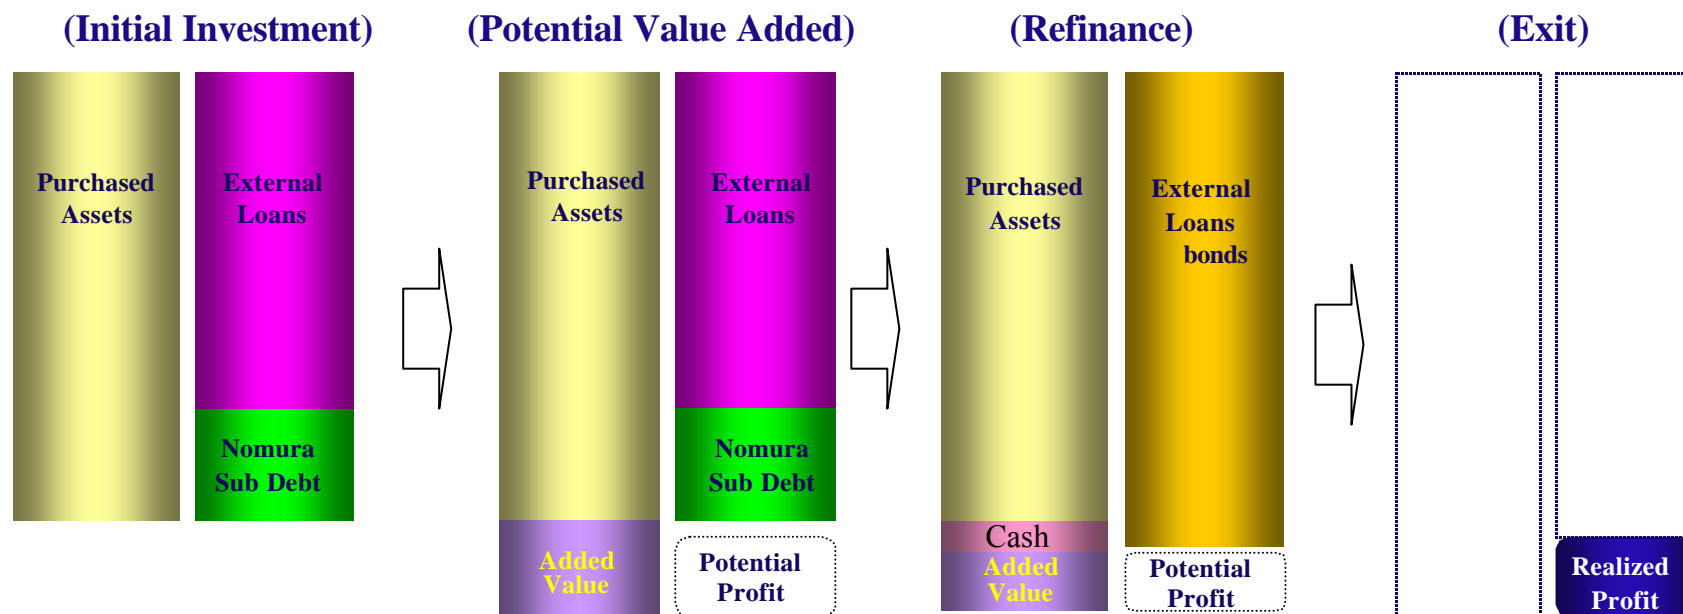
(Initial Investment)

Purchased Assets

External Loans

Nomura Sub Debt

(Potential Value Added)

Purchased Assets

Added Value

External Loans

Nomura Sub Debt

Potential Profit

(Refinance)

Purchased Assets

Cash

Added Value

External Loans bonds

Potential Profit

(Exit)

Realized Profit